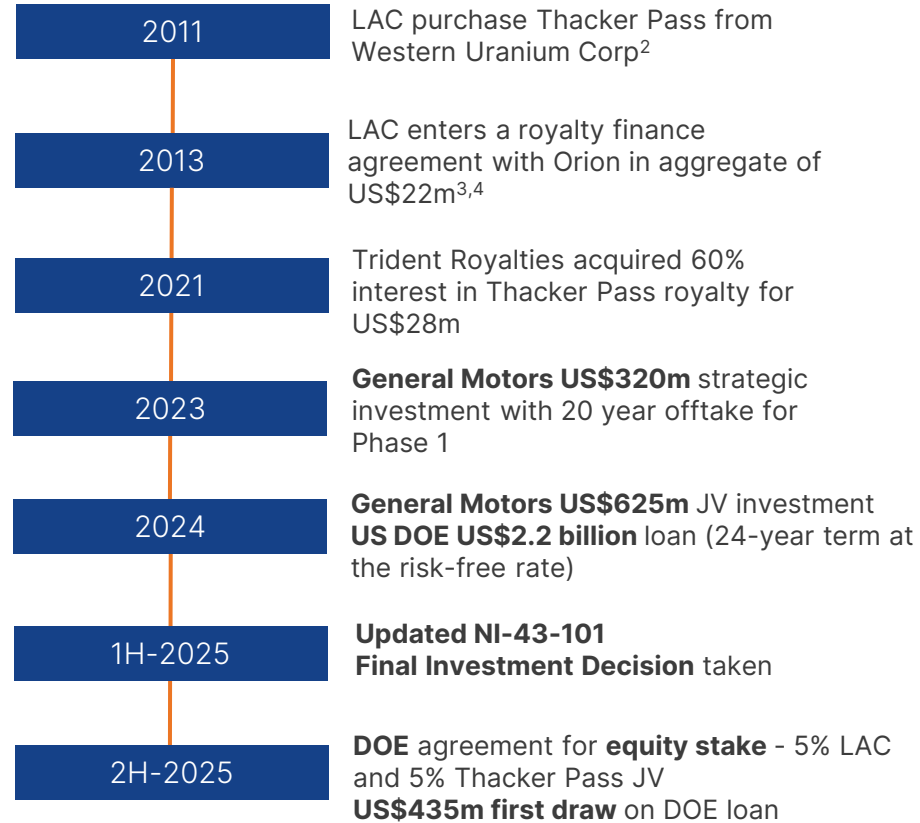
2011

LAC purchase Thacker Pass from Western Uranium Corp$^{2}$

2013

LAC enters a royalty finance agreement with Orion in aggregate of US\$22m$^{3,4}$

2021

Trident Royalties acquired 60% interest in Thacker Pass royalty for US\$28m

2023

General Motors US\$320m strategic investment with 20 year offtake for Phase 1

2024

General Motors US\$625m JV investment
US DOE US\$2.2 billion loan (24-year term at the risk-free rate)

1H-2025

Updated NI-43-101
Final Investment Decision taken

2H-2025

DOE agreement for equity stake - 5% LAC and 5% Thacker Pass JV
US\$435m first draw on DOE loan